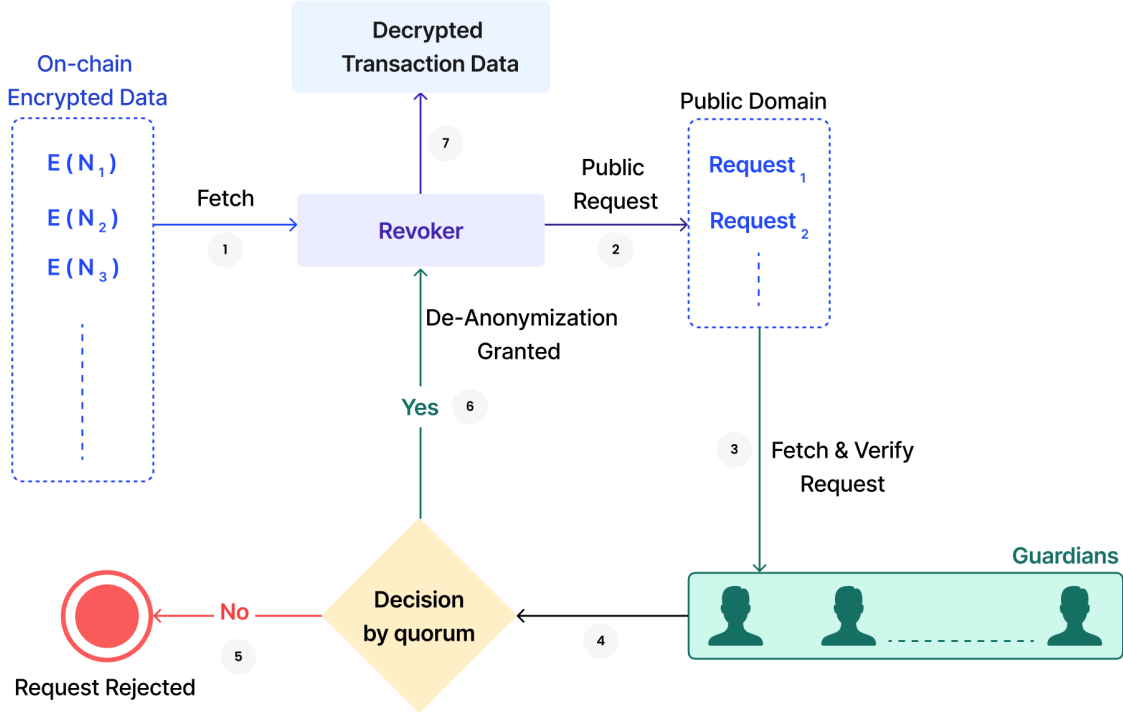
Decrypted Transaction Data

On-chain Encrypted Data

$E(N_1)$

$E(N_2)$

$E(N_3)$

7

Public Domain

Fetch

1

Revoker

Public Request

2

$Request_1$

$Request_2$

De-Anonymization Granted

Yes

6

3

Fetch & Verify Request

Guardians

No

Decision by quorum

5

4

Request Rejected